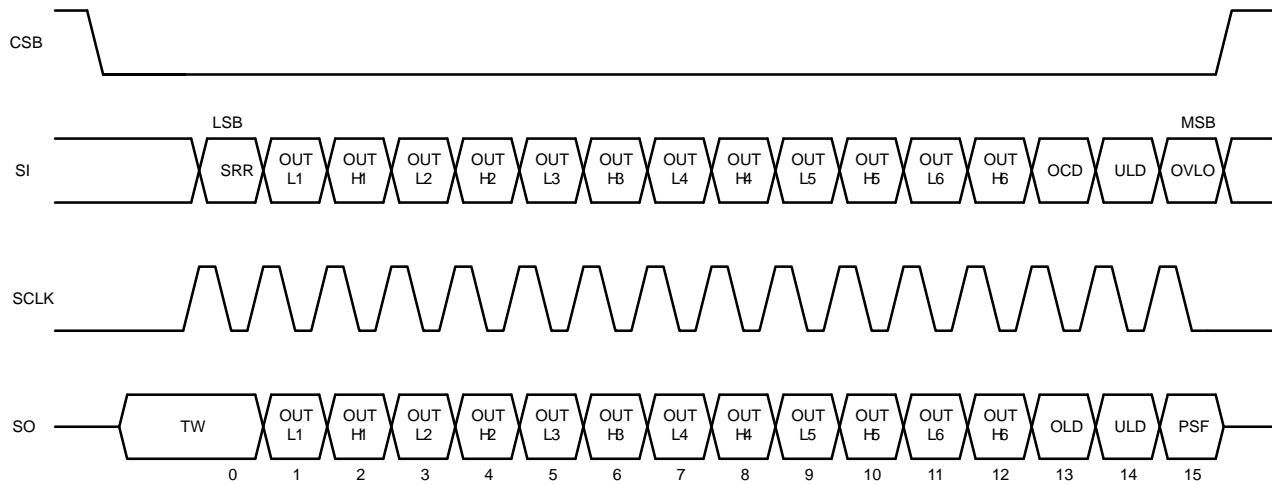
CSB

LSB MSB

SI SRR OUT L1 OUT H1 OUT L2 OUT H2 OUT L3 OUT H3 OUT L4 OUT H4 OUT L5 OUT H5 OUT L6 OUT H6 OCD ULD OVLO

SCLK

SO TW OUT L1 OUT H1 OUT L2 OUT H2 OUT L3 OUT H3 OUT L4 OUT H4 OUT L5 OUT H5 OUT L6 OUT H6 OLD ULD PSF

0 1 2 3 4 5 6 7 8 9 10 11 12 13 14 15